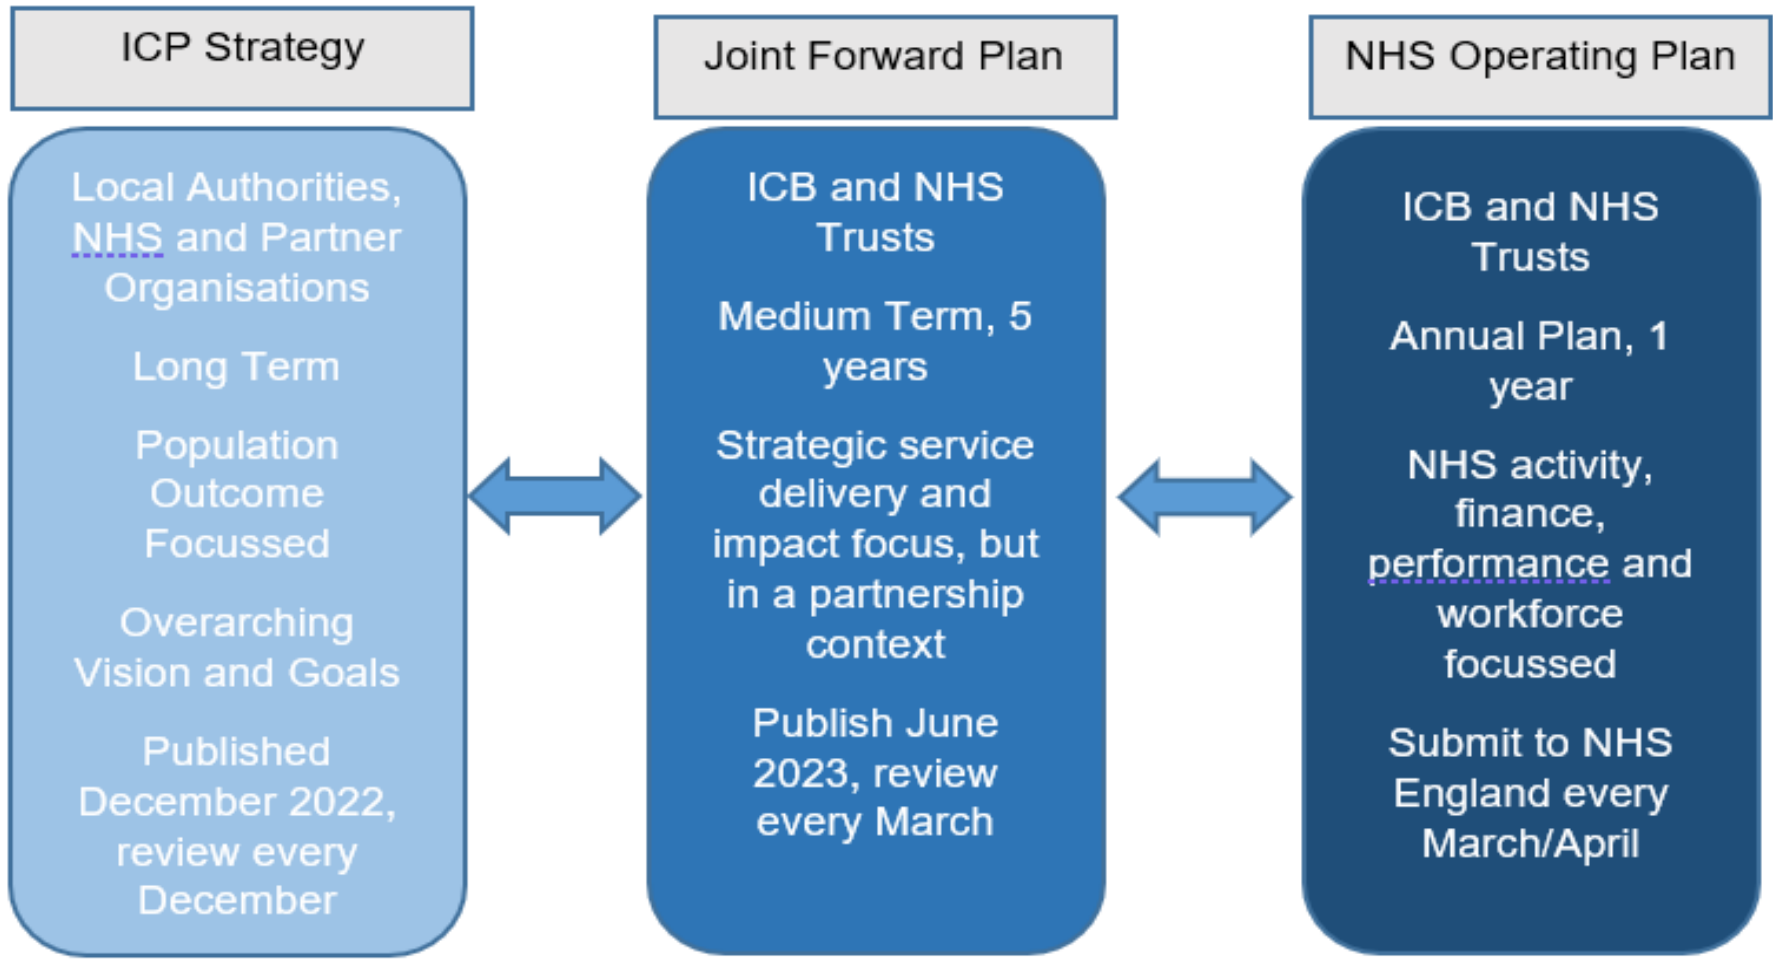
ICP Strategy

Local Authorities, NHS and Partner Organisations

Long Term

Population Outcome Focussed

Overarching Vision and Goals

Published December 2022, review every December

Joint Forward Plan

ICB and NHS Trusts

Medium Term, 5 years

Strategic service delivery and impact focus, but in a partnership context

Publish June 2023, review every March

NHS Operating Plan

ICB and NHS Trusts

Annual Plan, 1 year

NHS activity, finance, performance and workforce focussed

Submit to NHS England every March/April